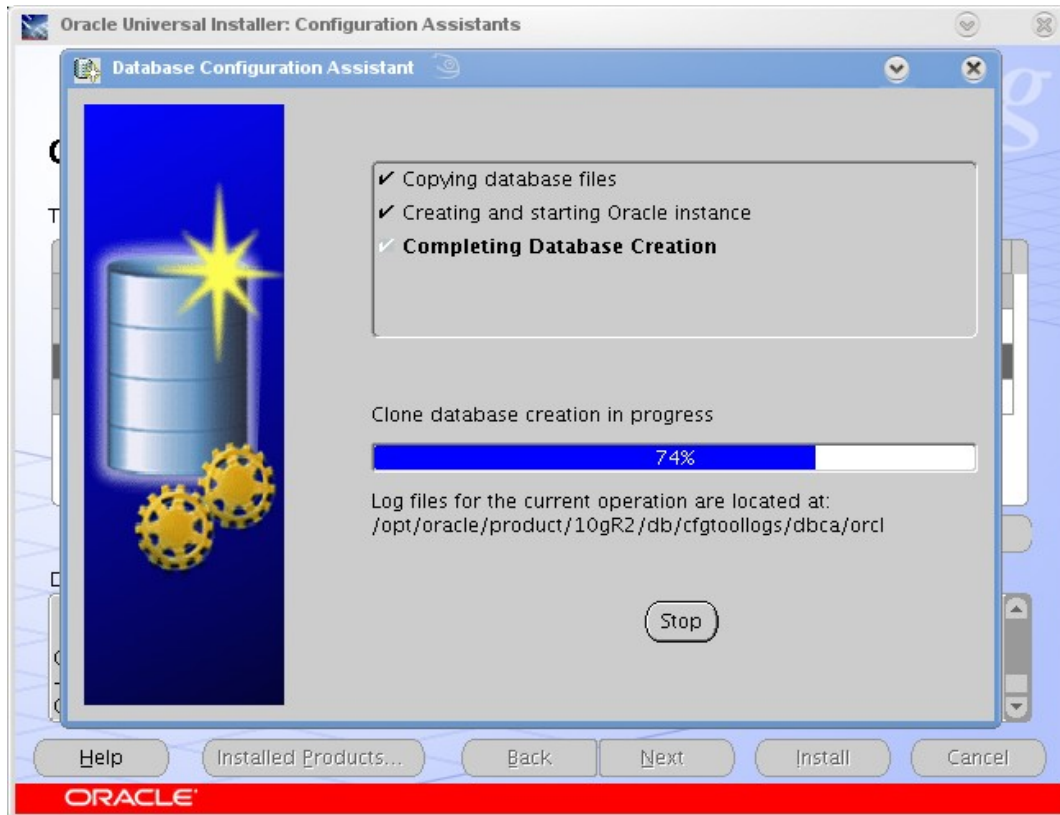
Oracle Universal Installer: Configuration Assistants

Database Configuration Assistant

✔ Copying database files
✔ Creating and starting Oracle instance
✔ Completing Database Creation

Clone database creation in progress

74%

Log files for the current operation are located at:
/opt/oracle/product/10gR2/db/cfgtoollogs/dbca/orcl

Stop

Help

Installed Products...

Back

Next

Install

Cancel

ORACLE